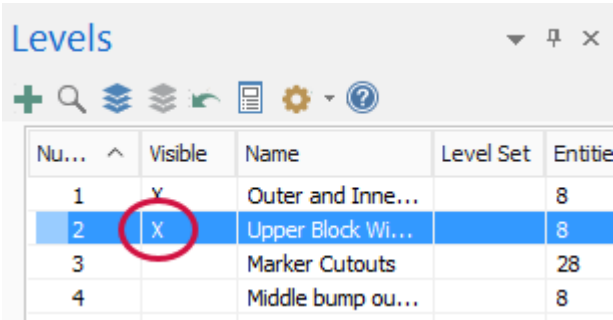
Levels

| Nu... | Visible | Name | Level Set | Entitie |
|---|---|---|---|---|
| 1 | X | Outer and Inne... | | 8 |
| 2 | X | Upper Block Wi... | | 8 |
| 3 | | Marker Cutouts | | 28 |
| 4 | | Middle bump ou... | | 8 |